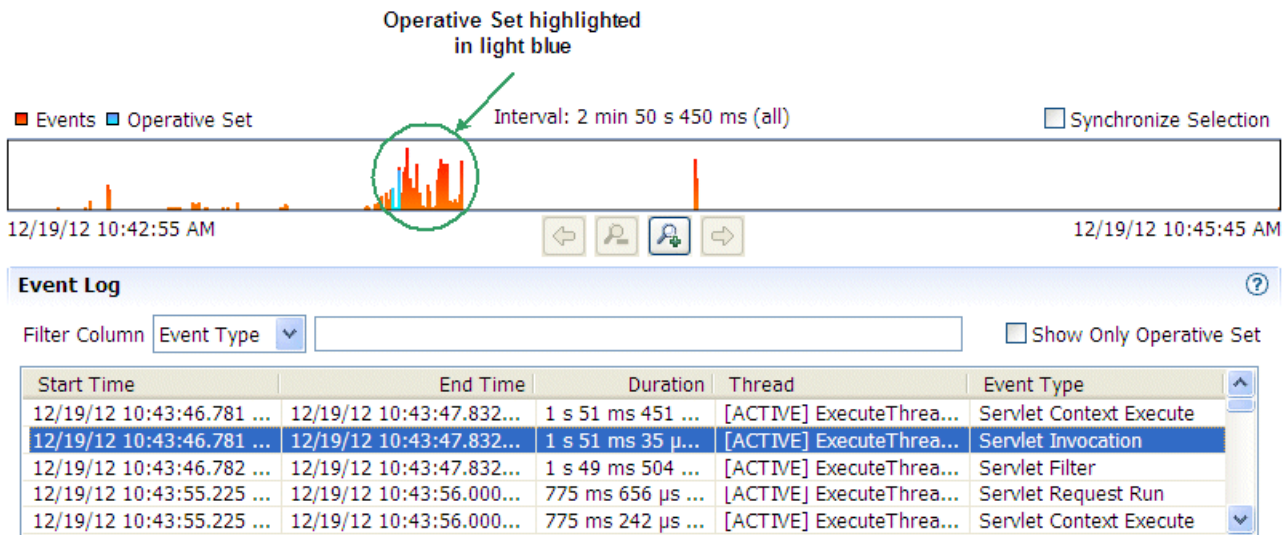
Operative Set highlighted in light blue

Events Operative Set

Interval: 2 min 50 s 450 ms (all)

Synchronize Selection

12/19/12 10:42:55 AM

12/19/12 10:45:45 AM

Event Log

Filter Column Event Type

Show Only Operative Set

| Start Time | End Time | Duration | Thread | Event Type |
|---|---|---|---|---|
| 12/19/12 10:43:46.781 ... | 12/19/12 10:43:47.832... | 1 s 51 ms 451 ... | [ACTIVE] ExecuteThrea... | Servlet Context Execute |
| 12/19/12 10:43:46.781 ... | 12/19/12 10:43:47.832... | 1 s 51 ms 35 µ... | [ACTIVE] ExecuteThrea... | Servlet Invocation |
| 12/19/12 10:43:46.782 ... | 12/19/12 10:43:47.832... | 1 s 49 ms 504 ... | [ACTIVE] ExecuteThrea... | Servlet Filter |
| 12/19/12 10:43:55.225 ... | 12/19/12 10:43:56.000... | 775 ms 656 µs ... | [ACTIVE] ExecuteThrea... | Servlet Request Run |
| 12/19/12 10:43:55.225 ... | 12/19/12 10:43:56.000... | 775 ms 242 µs ... | [ACTIVE] ExecuteThrea... | Servlet Context Execute |